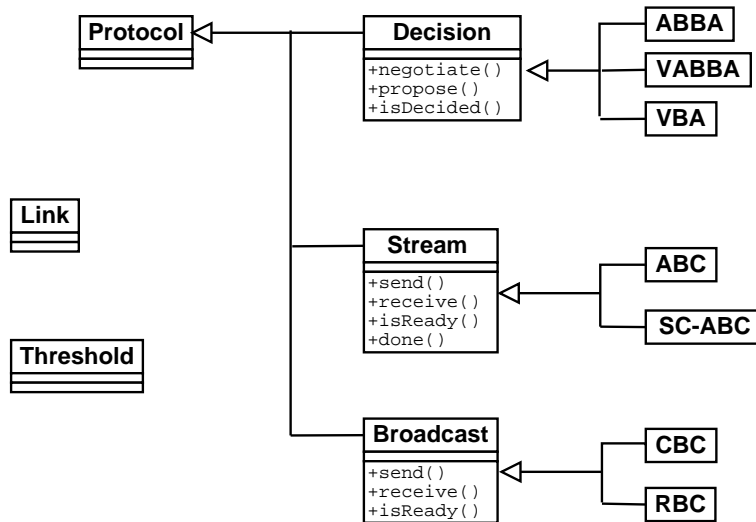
Protocol

Decision
+negotiate()
+propose()
+isDecided()

ABBA

VABBA

VBA

Link

Stream
+send()
+receive()
+isReady()
+done()

ABC

SC-ABC

Threshold

Broadcast
+send()
+receive()
+isReady()

CBC

RBC